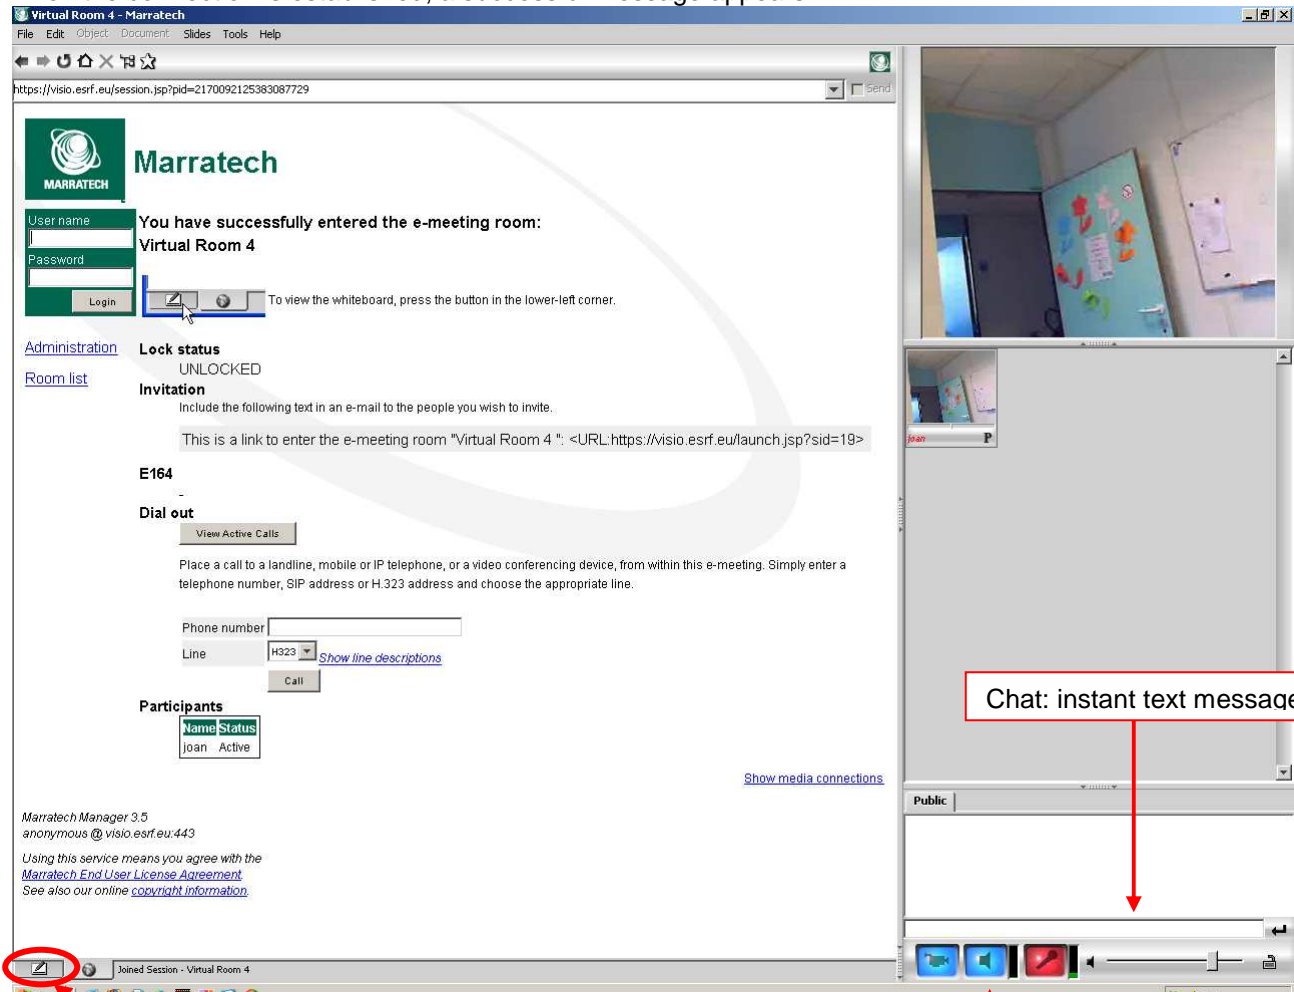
Virtual Room 4 - Marratech

File Edit Object Document Slides Tools Help

https://visio.esrf.eu/session.jsp?pid=2170092125383087729

Send

MARRATECH

Marratech

User name

Password

Login

You have successfully entered the e-meeting room:
Virtual Room 4

To view the whiteboard, press the button in the lower-left corner.

Administration

Room list

Lock status

UNLOCKED

Invitation

Include the following text in an e-mail to the people you wish to invite.

This is a link to enter the e-meeting room "Virtual Room 4 ": <URL:https://visio.esrf.eu/launch.jsp?sid=19>

E164

-

Dial out

View Active Calls

Place a call to a landline, mobile or IP telephone, or a video conferencing device, from within this e-meeting. Simply enter a telephone number, SIP address or H.323 address and choose the appropriate line.

Phone number

Line H323 Show line descriptions

Call

Participants

| Name | Status |
|---|---|
| joan | Active |

Show media connections

Marratech Manager 3.5
anonymous @ visio.esrf.eu:443

Using this service means you agree with the Marratech End User License Agreement.
See also our online copyright information.

Joined Session - Virtual Room 4

joan P

Chat: instant text message

Public